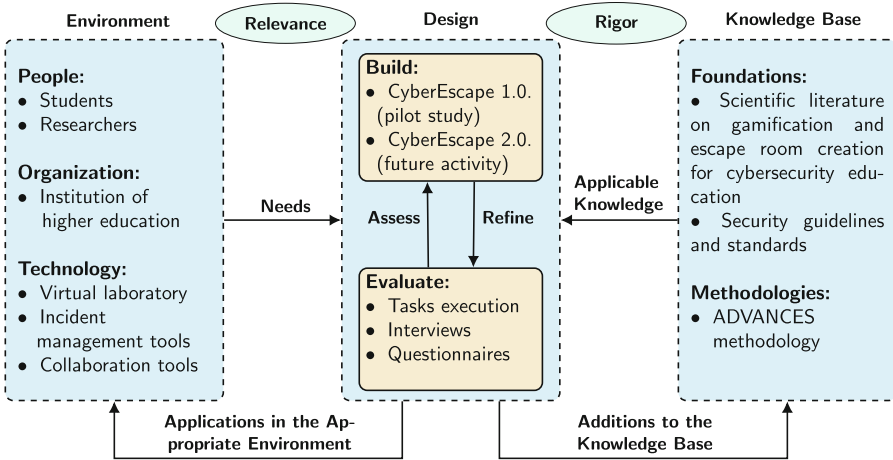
Environment

Relevance

Design

Rigor

Knowledge Base

People:
• Students
• Researchers

Organization:
• Institution of higher education

Technology:
• Virtual laboratory
• Incident management tools
• Collaboration tools

Needs

Build:
• CyberEscape 1.0. (pilot study)
• CyberEscape 2.0. (future activity)

Assess

Refine

Evaluate:
• Tasks execution
• Interviews
• Questionnaires

Applicable Knowledge

Foundations:
• Scientific literature on gamification and escape room creation for cybersecurity education
• Security guidelines and standards

Methodologies:
• ADVANCES methodology

Applications in the Appropriate Environment

Additions to the Knowledge Base